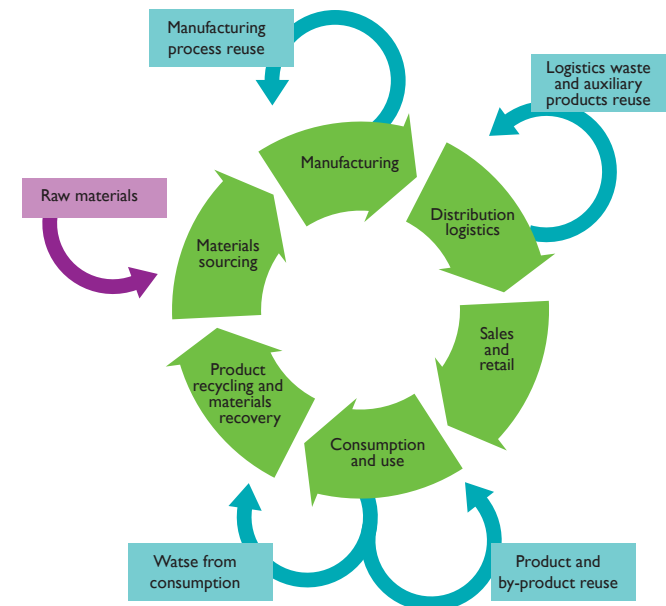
Manufacturing process reuse

Logistics waste and auxiliary products reuse

Raw materials

Manufacturing

Distribution logistics

Materials sourcing

Sales and retail

Product recycling and materials recovery

Consumption and use

Watse from consumption

Product and by-product reuse